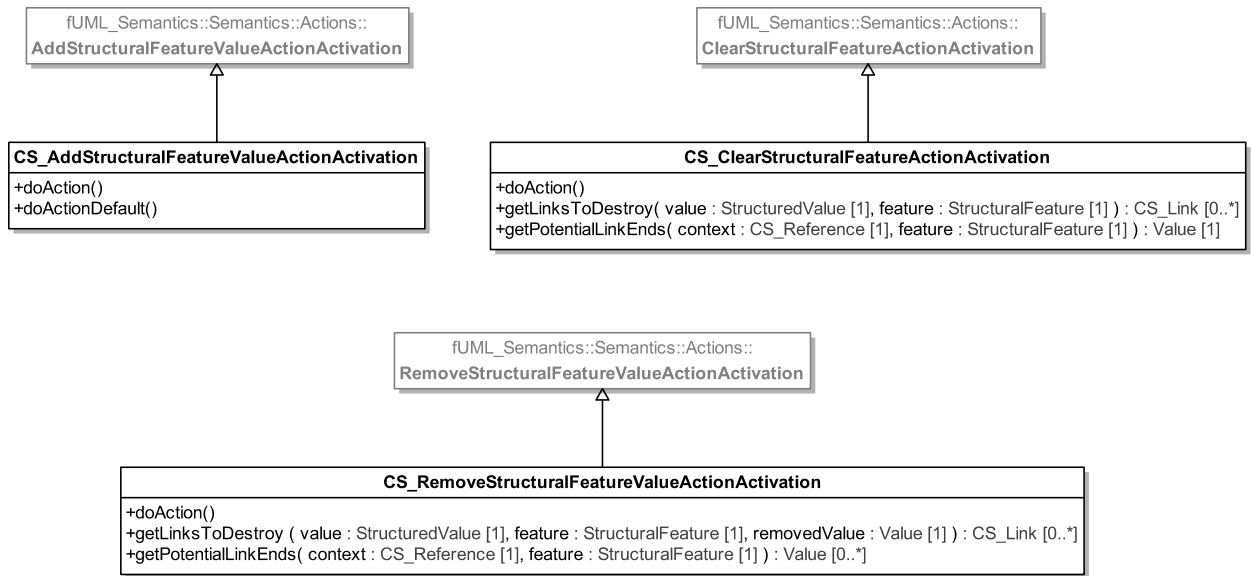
fUML_Semantics::Semantics::Actions::
AddStructuralFeatureValueActionActivation

fUML_Semantics::Semantics::Actions::
ClearStructuralFeatureActionActivation

CS_AddStructuralFeatureValueActionActivation

+doAction()
+doActionDefault()

CS_ClearStructuralFeatureActionActivation

+doAction()
+getLinksToDestroy( value : StructuredValue [1], feature : StructuralFeature [1] ) : CS_Link [0..*]
+getPotentialLinkEnds( context : CS_Reference [1], feature : StructuralFeature [1] ) : Value [1]

fUML_Semantics::Semantics::Actions::
RemoveStructuralFeatureValueActionActivation

CS_RemoveStructuralFeatureValueActionActivation

+doAction()
+getLinksToDestroy ( value : StructuredValue [1], feature : StructuralFeature [1], removedValue : Value [1] ) : CS_Link [0..*]
+getPotentialLinkEnds( context : CS_Reference [1], feature : StructuralFeature [1] ) : Value [0..*]